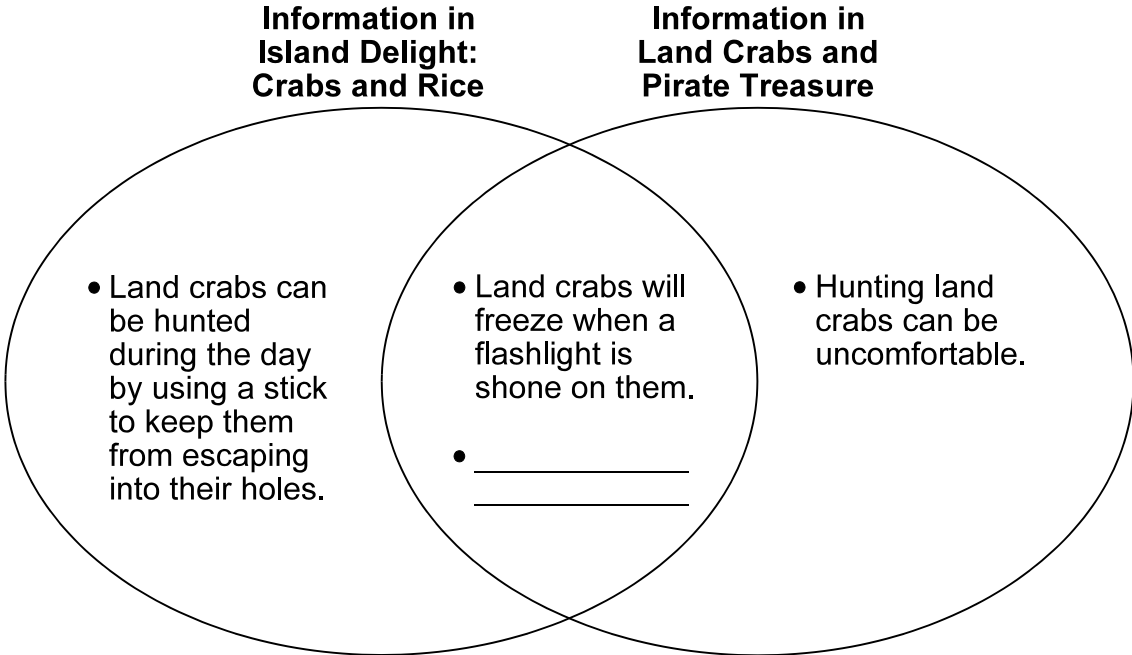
Information in Island Delight: Crabs and Rice

Information in Land Crabs and Pirate Treasure

• Land crabs can be hunted during the day by using a stick to keep them from escaping into their holes.

• Land crabs will freeze when a flashlight is shone on them.

• ____________
____________

• Hunting land crabs can be uncomfortable.